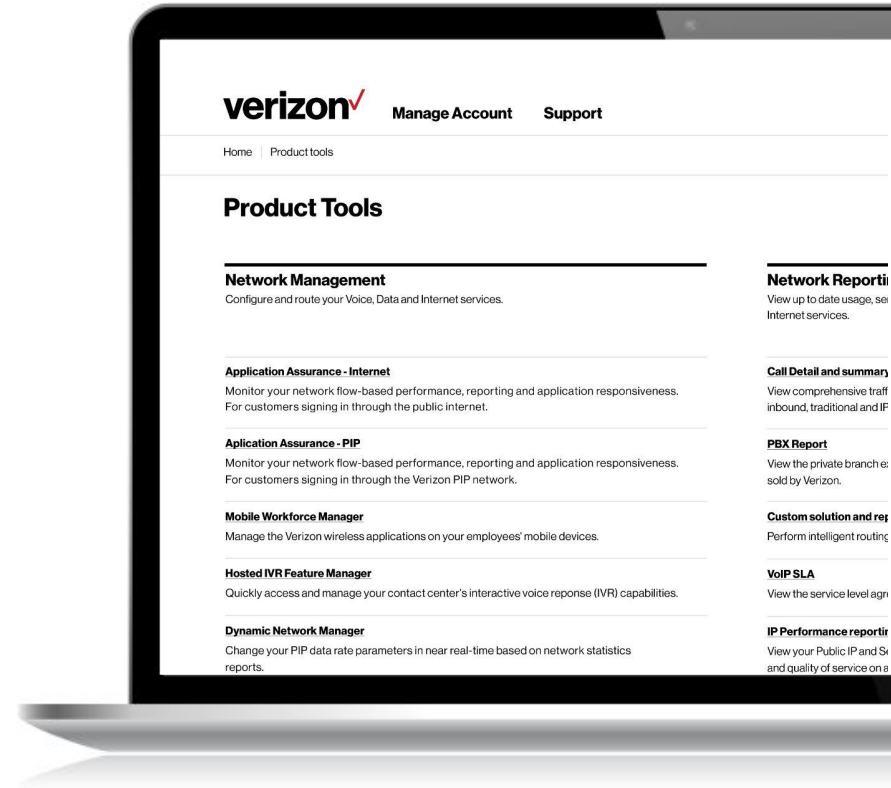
verizon✓ Manage Account Support

Home | Product tools

Product Tools

Network Management
Configure and route your Voice, Data and Internet services.

Application Assurance - Internet
Monitor your network flow-based performance, reporting and application responsiveness. For customers signing in through the public internet.

Aplication Assurance - PIP
Monitor your network flow-based performance, reporting and application responsiveness. For customers signing in through the Verizon PIP network.

Mobile Workforce Manager
Manage the Verizon wireless applications on your employees' mobile devices.

Hosted IVR Feature Manager
Quickly access and manage your contact center's interactive voice reponse (IVR) capabilities.

Dynamic Network Manager
Change your PIP data rate parameters in near real-time based on network statistics reports.

Network Reporti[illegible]
View up to date usage, se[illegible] Internet services.

Call Detail and summary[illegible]
View comprehensive traf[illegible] inbound, traditional and IP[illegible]

PBX Report
View the private branch e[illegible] sold by Verizon.

Custom solution and re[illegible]
Perform intelligent routin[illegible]

VoIP SLA
View the service level agr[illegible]

IP Performance reporti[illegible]
View your Public IP and S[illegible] and quality of service on a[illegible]